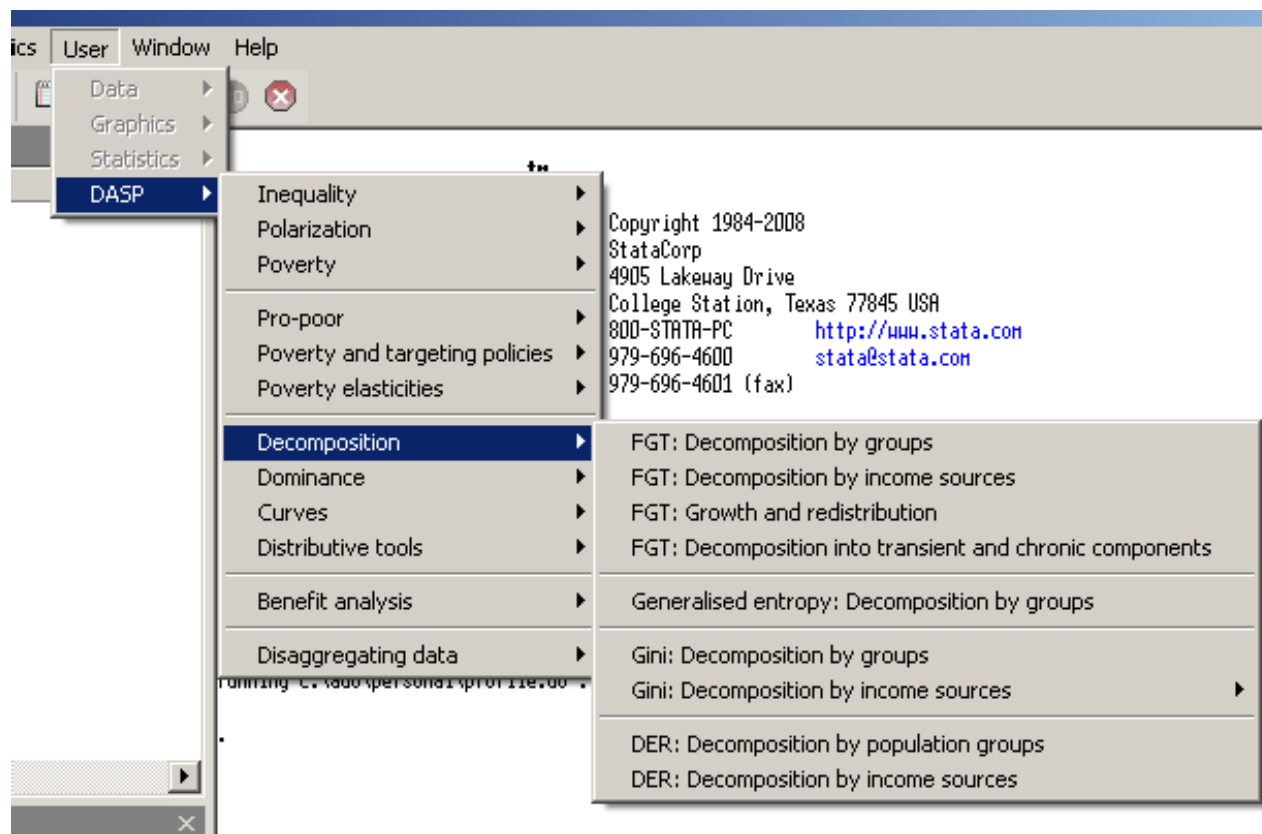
ics User Window Help

Data
Graphics
Statistics
DASP

Inequality
Polarization
Poverty
Pro-poor
Poverty and targeting policies
Poverty elasticities
Decomposition
Dominance
Curves
Distributive tools
Benefit analysis
Disaggregating data

tm

Copyright 1984-2008
StataCorp
4905 Lakeway Drive
College Station, Texas 77845 USA
800-STATA-PC http://www.stata.com
979-696-4600 stata@stata.com
979-696-4601 (fax)

FGT: Decomposition by groups
FGT: Decomposition by income sources
FGT: Growth and redistribution
FGT: Decomposition into transient and chronic components
Generalised entropy: Decomposition by groups
Gini: Decomposition by groups
Gini: Decomposition by income sources
DER: Decomposition by population groups
DER: Decomposition by income sources

running c:\ado\personal\profile.do .

.